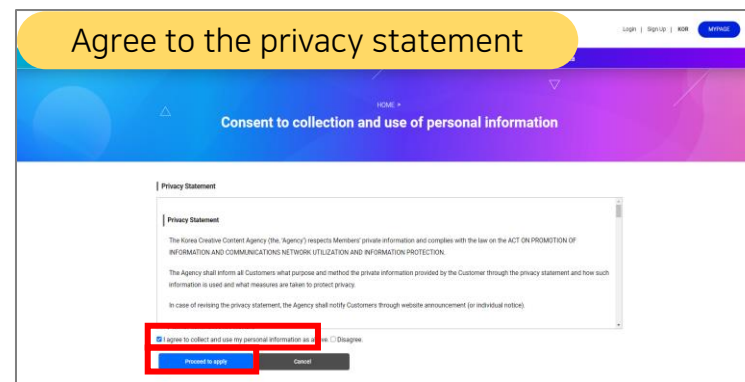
Agree to the privacy statement

Login | Sign Up | KOR MYPAGE

HOME >

Consent to collection and use of personal information

Privacy Statement

Privacy Statement

The Korea Creative Content Agency (the, 'Agency') respects Members' private information and complies with the law on the ACT ON PROMOTION OF INFORMATION AND COMMUNICATIONS NETWORK UTILIZATION AND INFORMATION PROTECTION.

The Agency shall inform all Customers what purpose and method the private information provided by the Customer through the privacy statement and how such information is used and what measures are taken to protect privacy.

In case of revising the privacy statement, the Agency shall notify Customers through website announcement (or individual notice).

I agree to collect and use my personal information as a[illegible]e. Disagree.

Proceed to apply

Cancel